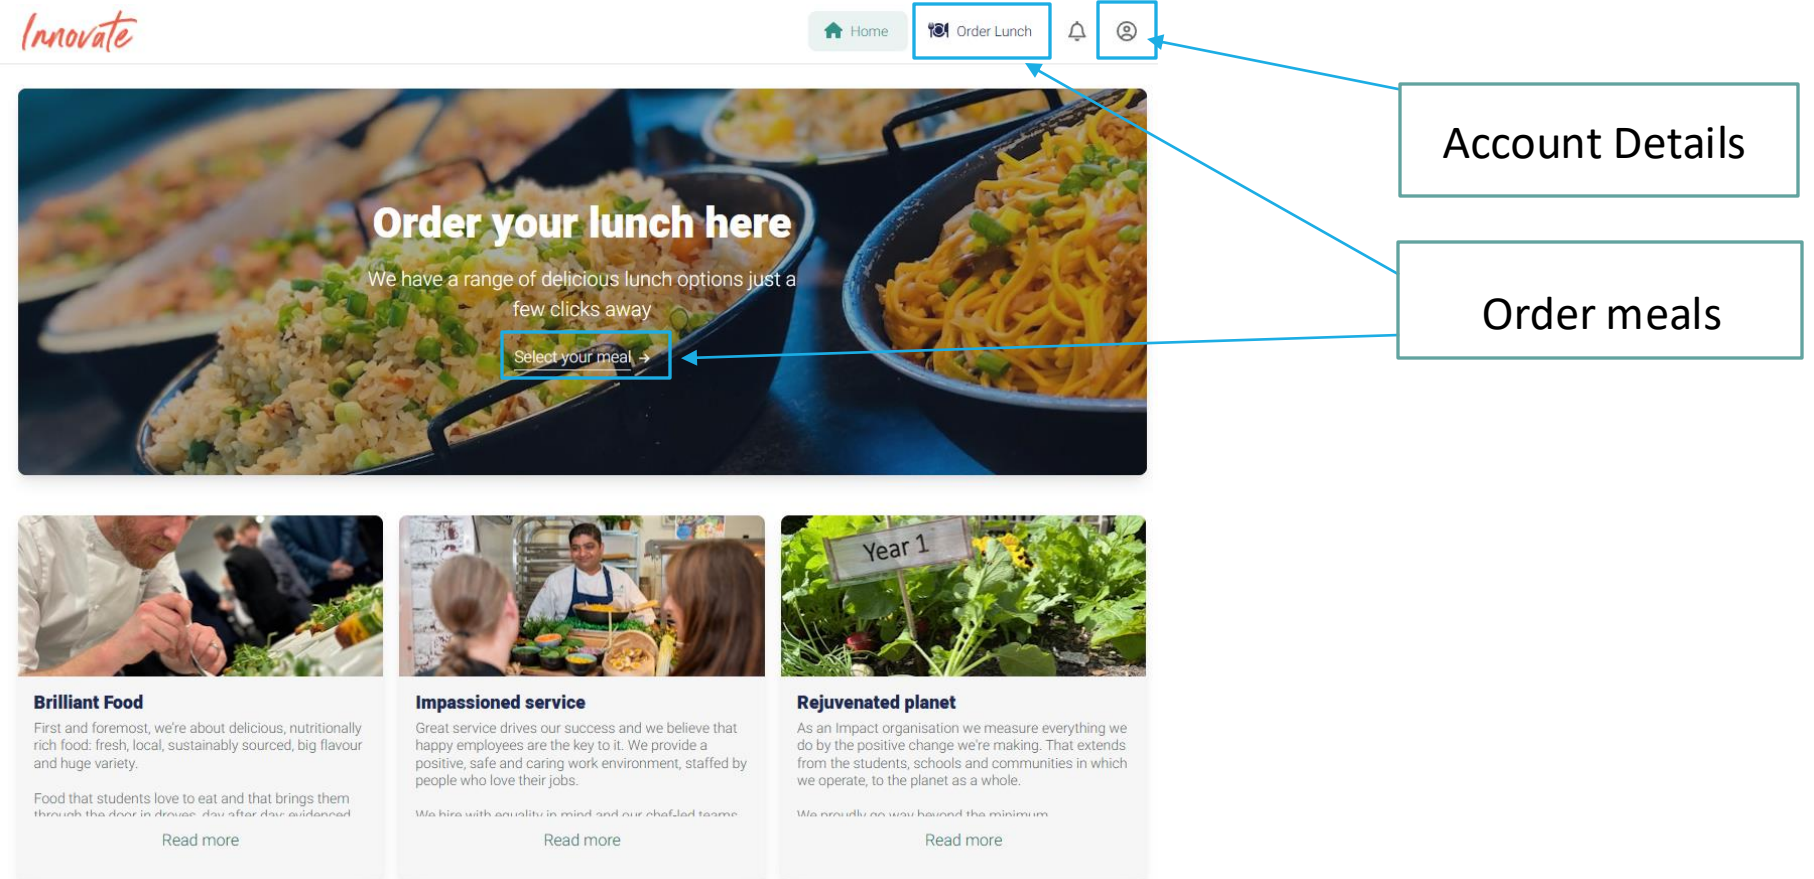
Innovate

Home
Order Lunch

Account Details

Order meals

Order your lunch here

We have a range of delicious lunch options just a few clicks away

Select your meal →

Year 1

Brilliant Food

First and foremost, we're about delicious, nutritionally rich food: fresh, local, sustainably sourced, big flavour and huge variety.

Food that students love to eat and that brings them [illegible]

Read more

Impassioned service

Great service drives our success and we believe that happy employees are the key to it. We provide a positive, safe and caring work environment, staffed by people who love their jobs.

We hire with equality in mind and our chef-led teams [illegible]

Read more

Rejuvenated planet

As an Impact organisation we measure everything we do by the positive change we're making. That extends from the students, schools and communities in which we operate, to the planet as a whole.

We proudly go way beyond the minimum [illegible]

Read more